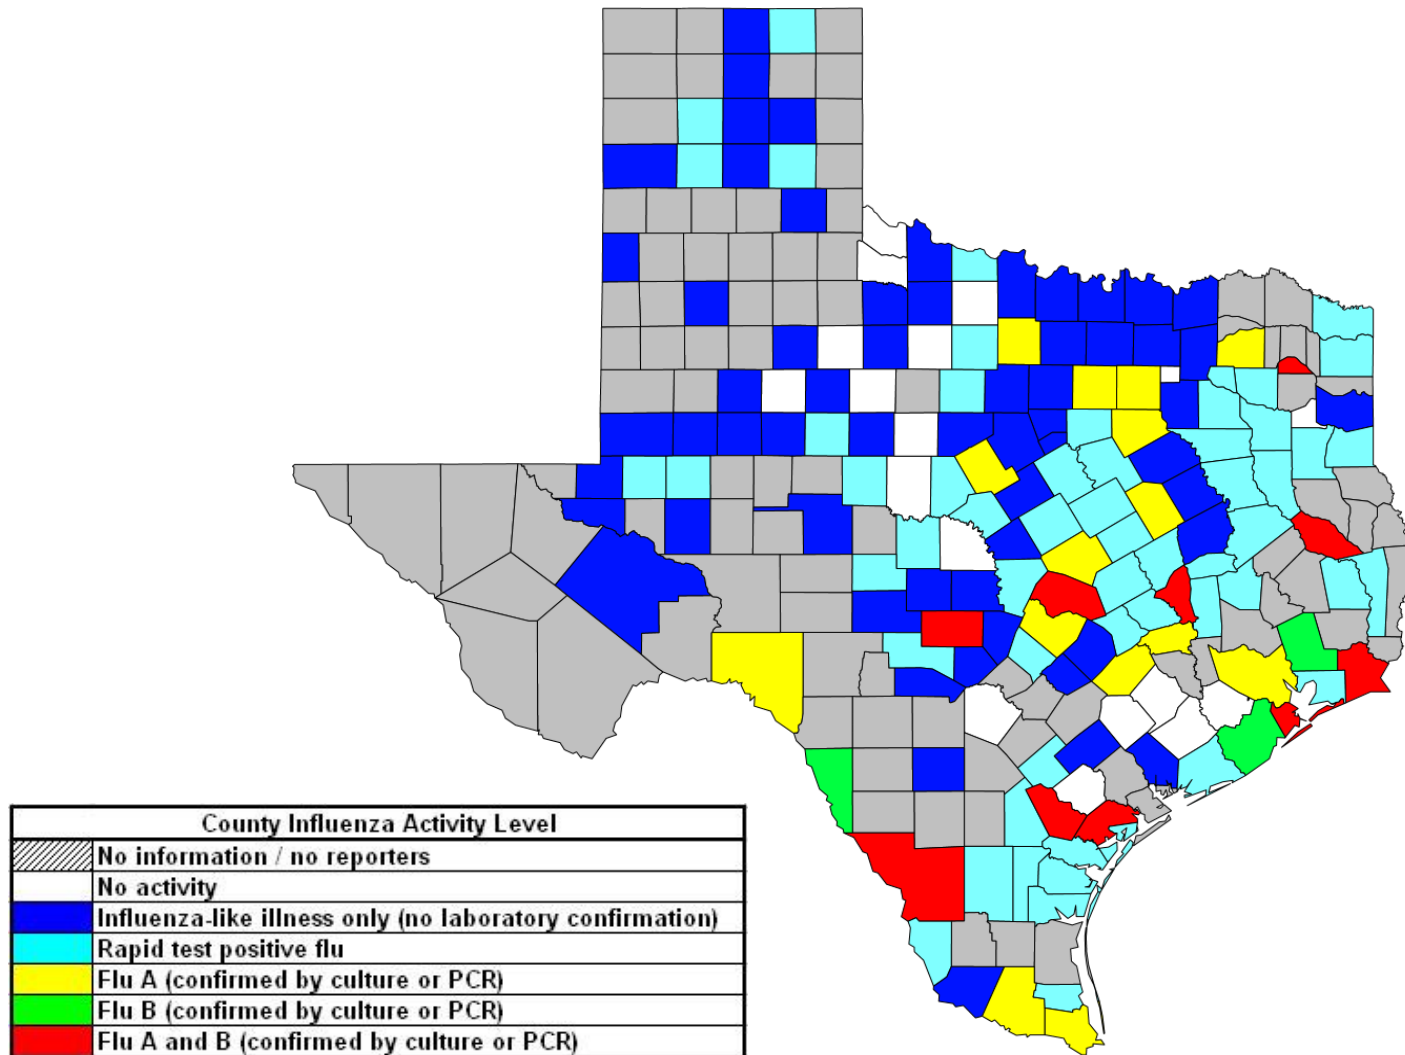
| County Influenza Activity Level |
|---|
| No information / no reporters |
| No activity |
| Influenza-like illness only (no laboratory confirmation) |
| Rapid test positive flu |
| Flu A (confirmed by culture or PCR) |
| Flu B (confirmed by culture or PCR) |
| Flu A and B (confirmed by culture or PCR) |